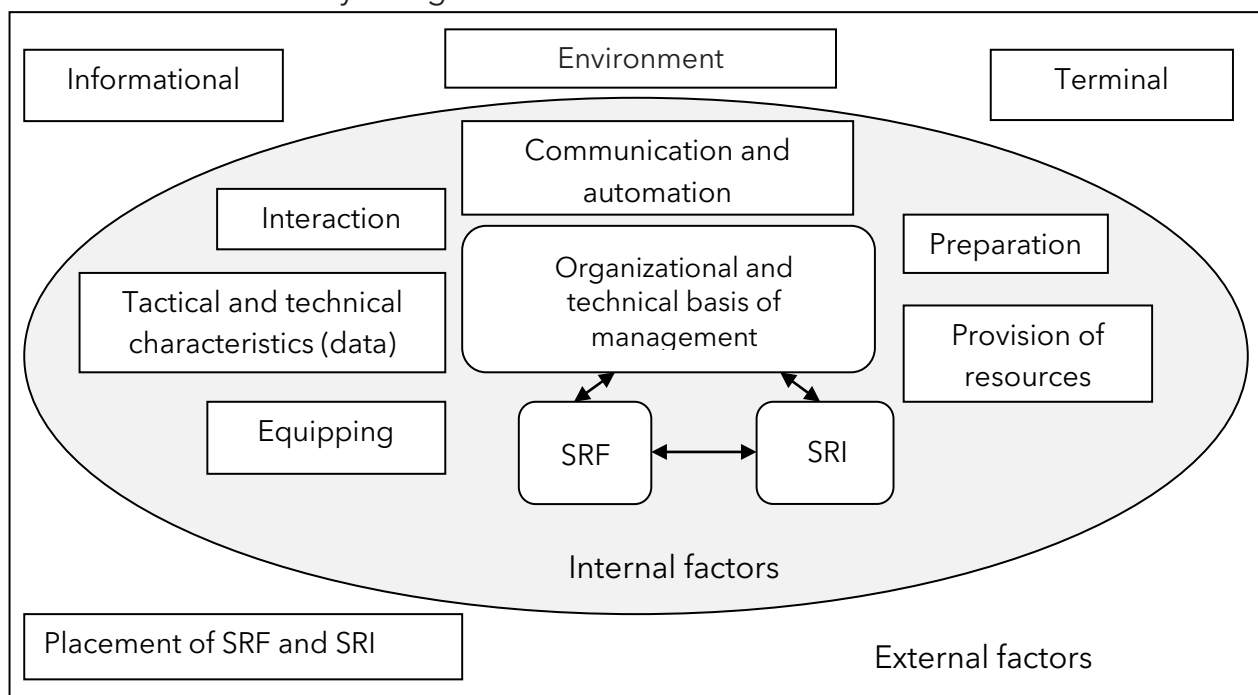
Informational

Environment

Terminal

Communication and automation

Interaction

Preparation

Organizational and technical basis of management

Tactical and technical characteristics (data)

Provision of resources

Equipping

SRF

SRI

Internal factors

Placement of SRF and SRI

External factors